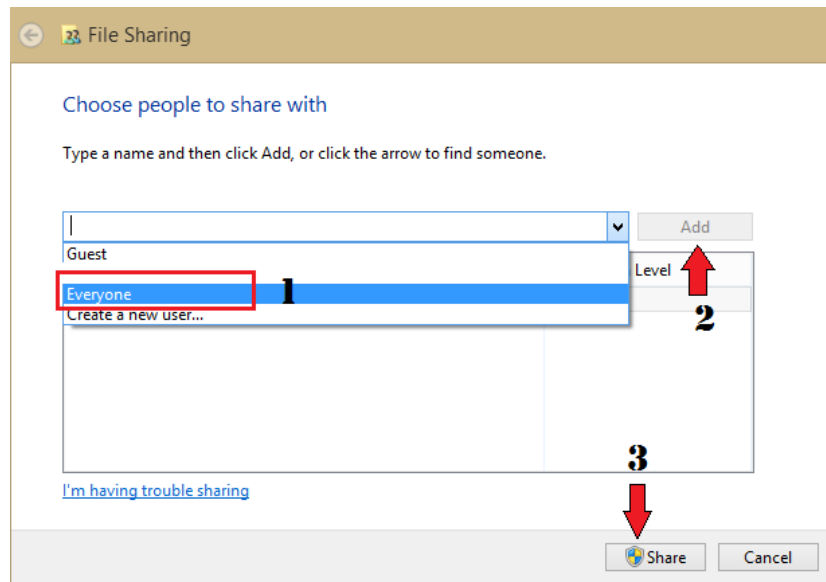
File Sharing

Choose people to share with

Type a name and then click Add, or click the arrow to find someone.

Add

Guest

Everyone

1

Create a new user...

Level

2

3

I'm having trouble sharing

Share

Cancel